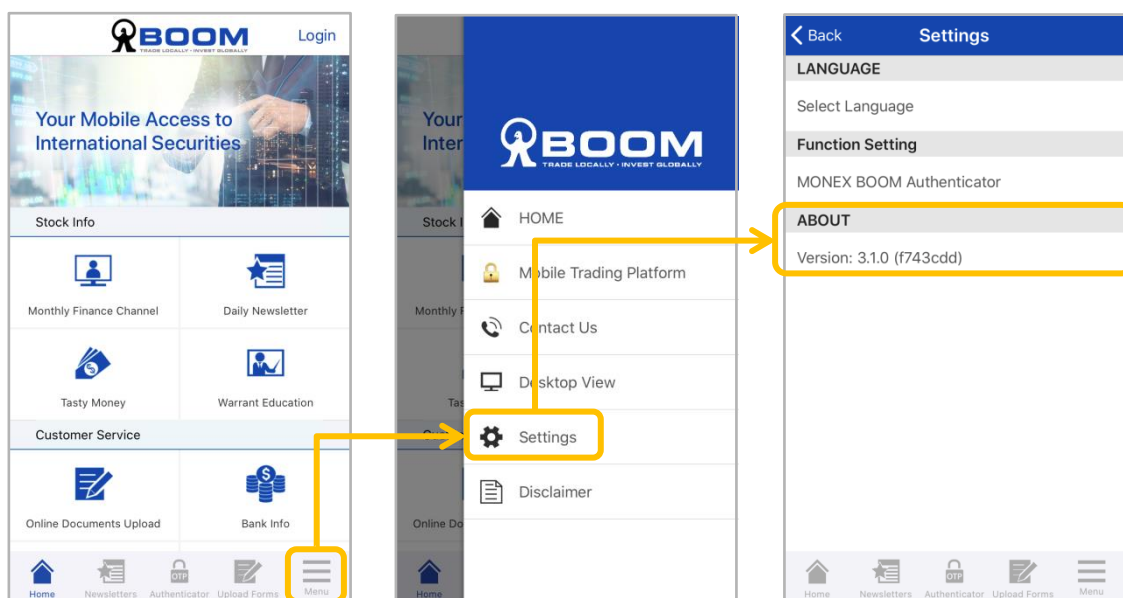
BOOM
TRADE LOCALLY · INVEST GLOBALLY
Login

Your Mobile Access to International Securities

Stock Info

Monthly Finance Channel
Daily Newsletter
Tasty Money
Warrant Education

Customer Service

Online Documents Upload
Bank Info

Home
Newsletters
OTP
Authenticator
Upload Forms
Menu

Your
Inter
Stock I
Monthly F
Tas
Online Do
Home

BOOM
TRADE LOCALLY · INVEST GLOBALLY

HOME
Mobile Trading Platform
Contact Us
Desktop View
Settings
Disclaimer

Back
Settings

LANGUAGE
Select Language
Function Setting
MONEX BOOM Authenticator
ABOUT
Version: 3.1.0 (f743cdd)

Home
Newsletters
OTP
Authenticator
Upload Forms
Menu